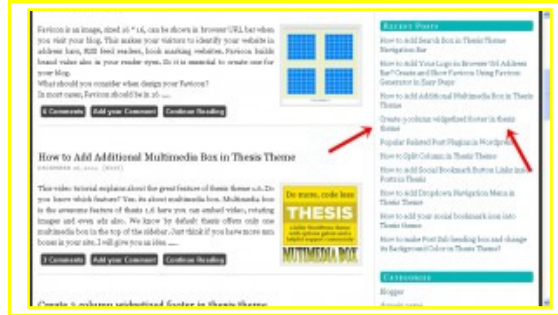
Favicon is an image, sized 16 * 16, can be shown in browser URL bar when you visit your blog. This makes your visitors to identify your website in address bars, RSS feed readers, book marking websites. Favicons builds brand value also in your reader eyes. So it is essential to create one for your blog.
What should you consider when design your Favicon?
In most cases, Favicon should be in 16 .....

3 Comments | Add your Comment | Continue Reading

How to Add Additional Multimedia Box in Thesis Theme

DECEMBER 26, 2013 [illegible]

This video tutorial explains about the great feature of thesis theme 1.6. Do you know which feature? Yes, its about multimedia box. Multimedia box is the awesome feature of thesis 1.6 here you can embed video, rotating images and even ads also. We know by default thesis offers only one multimedia box in the top of the sidebar. Just think if you have more multimedia boxes in your site, I will give you an idea .....

Do more, code less
THESIS
MULTIMEDIA BOX

3 Comments | Add your Comment | Continue Reading

Create 3 column widgetized footer in Thesis theme

Recent Posts

How to Add Search Box in Thesis Theme Navigation Bar
How to Add Your Logo in Browser Url Address Bar? Create and Show Favicon Using Favicon Generator in Easy Steps
How to Add Additional Multimedia Box in Thesis Theme
Create 3 column widgetized footer in thesis theme
Popular Related Post Plugin in WordPress
How to Split Column in Thesis Theme
How to Add Social Bookmark Button Links in to Footer in Thesis
How to Add Dropdown Navigation Menu in Thesis Theme
How to add your social bookmark icon into Thesis theme
How to make Post Sub heading box and change its Background Color in Thesis Theme

Categories

Blogger
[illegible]